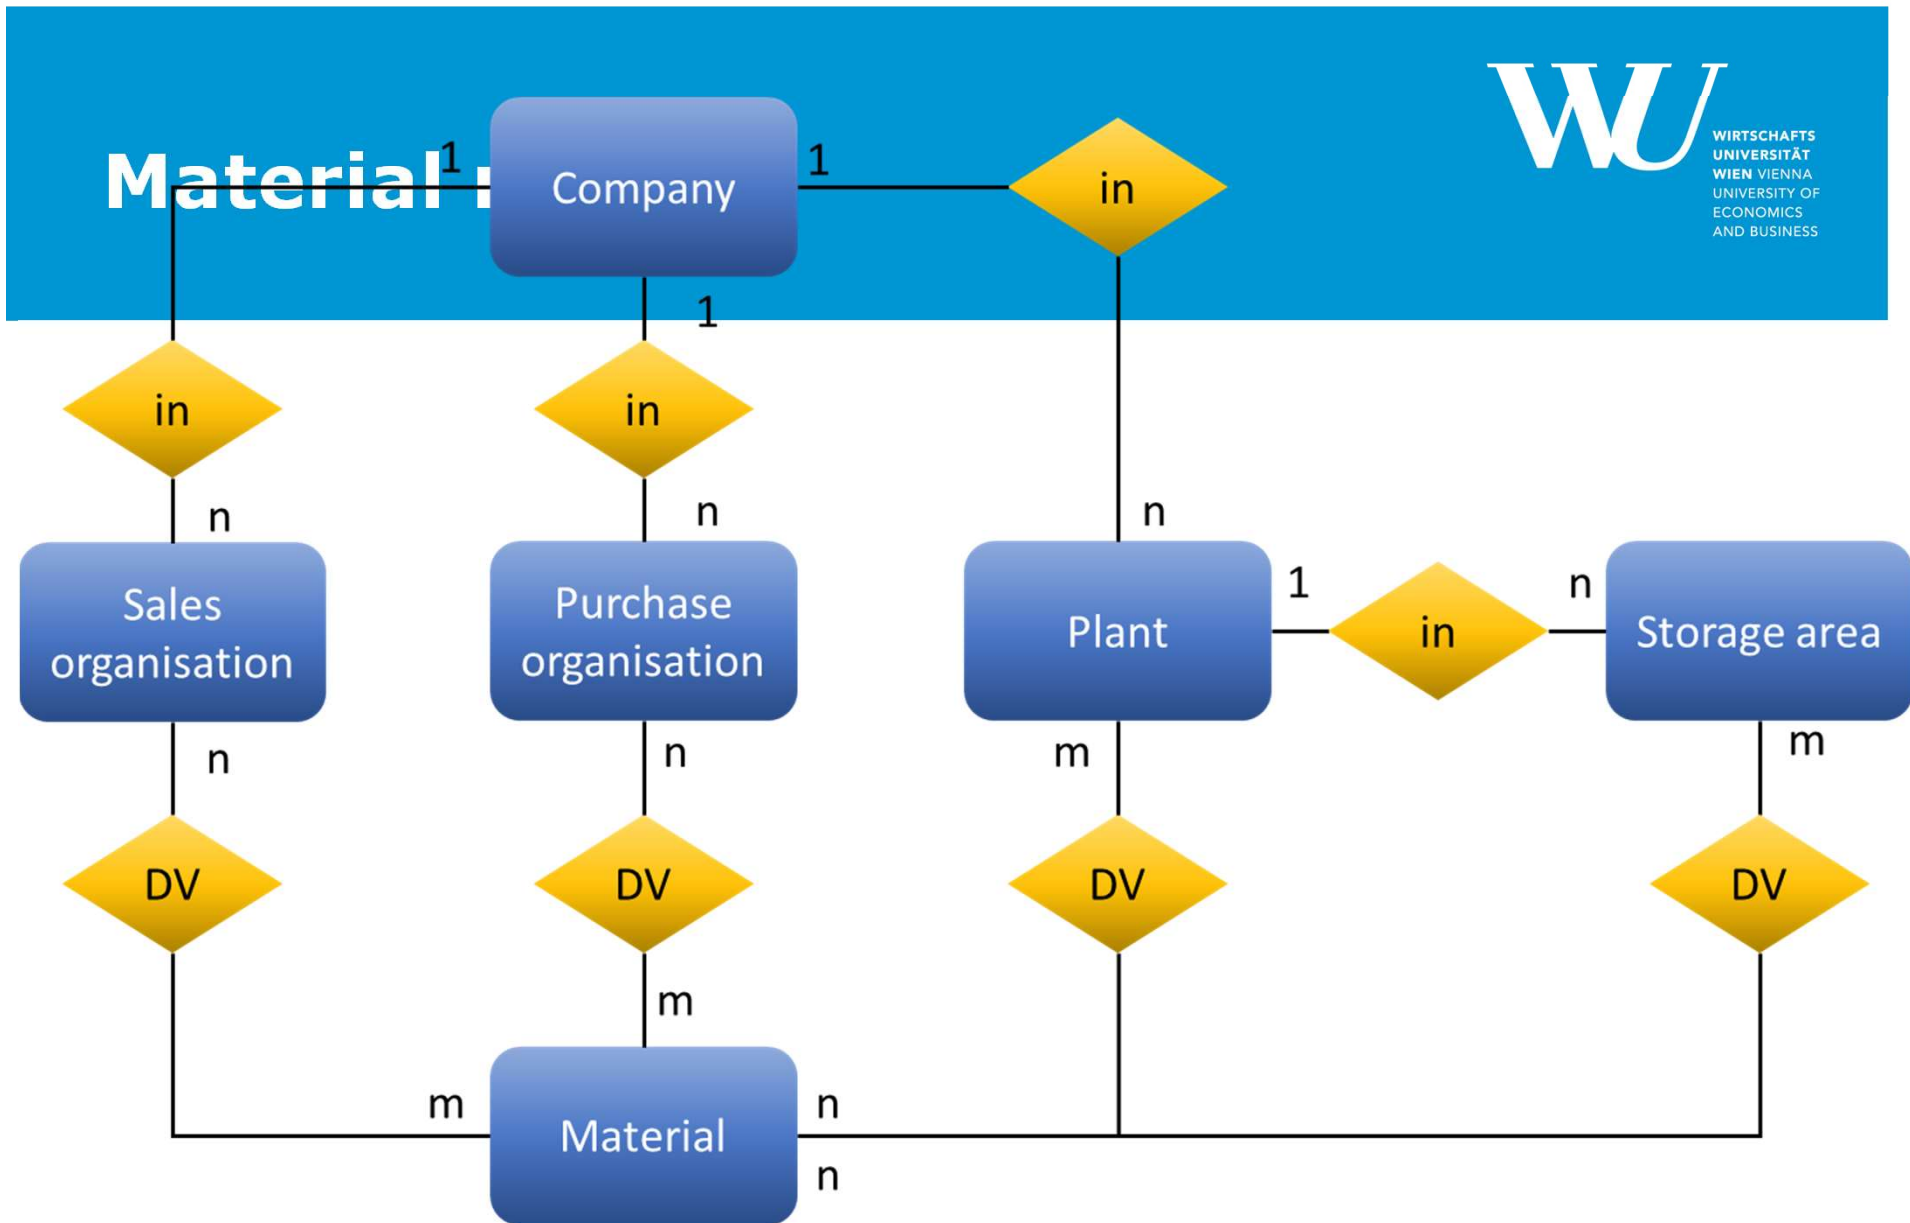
Material

WU WIRTSCHAFTS UNIVERSITÄT WIEN VIENNA UNIVERSITY OF ECONOMICS AND BUSINESS

1 Company 1 in

1

in in

n n n

Sales organisation Purchase organisation Plant 1 in n Storage area

n n m m

DV DV DV DV

m

m Material n

n